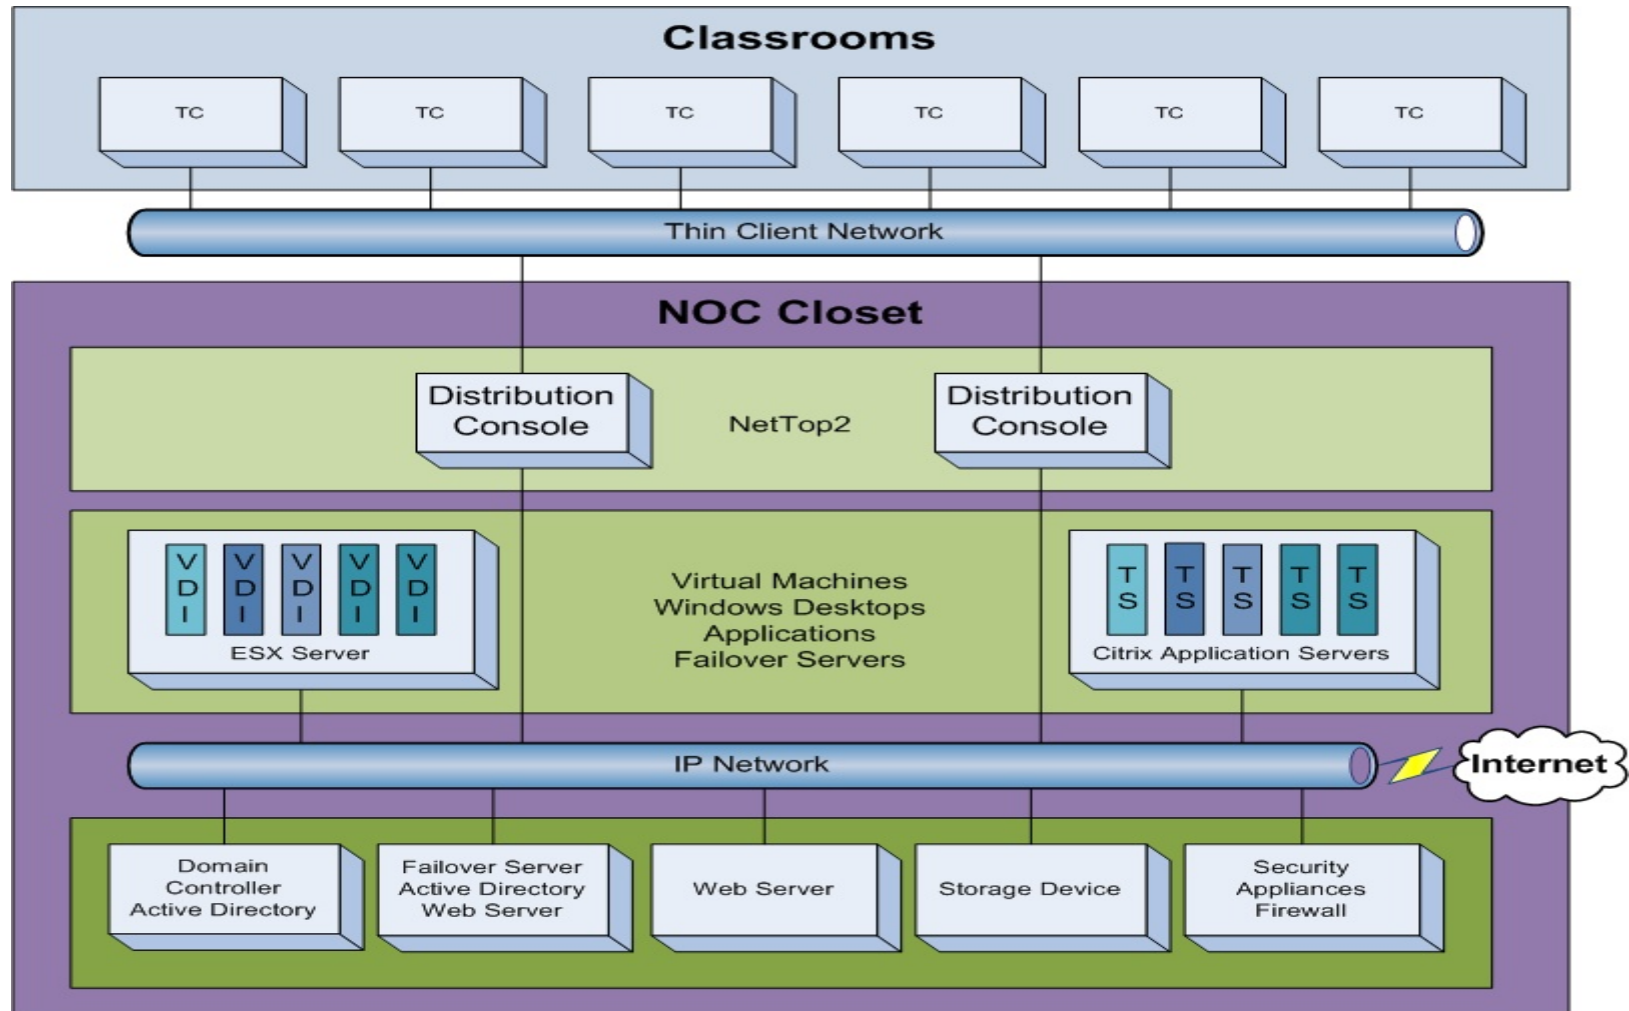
Classrooms

TC TC TC TC TC TC

Thin Client Network

NOC Closet

Distribution Console

NetTop2

Distribution Console

V D I V D I V D I V D I V D I

ESX Server

Virtual Machines
Windows Desktops
Applications
Failover Servers

T S T S T S T S T S

Citrix Application Servers

IP Network

Internet

Domain Controller Active Directory

Failover Server Active Directory Web Server

Web Server

Storage Device

Security Appliances Firewall